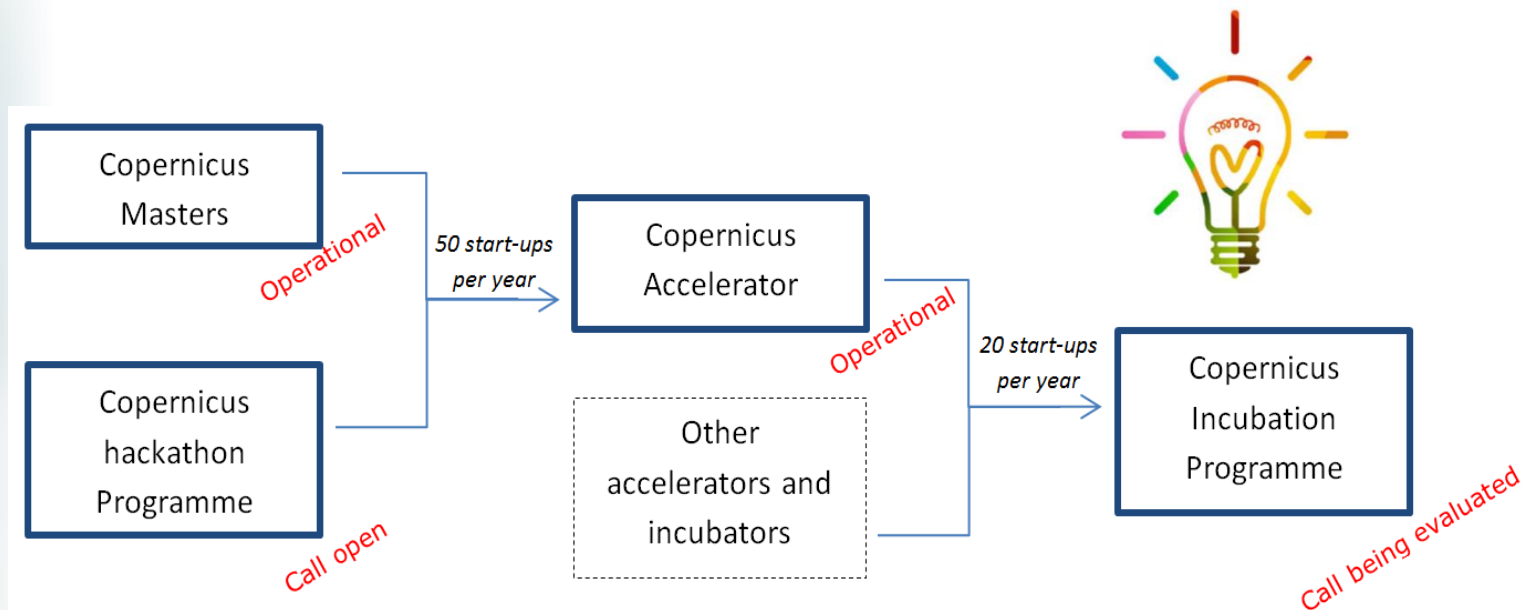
Copernicus Masters

Operational

Copernicus hackathon Programme

Call open

50 start-ups per year

Copernicus Accelerator

Operational

Other accelerators and incubators

20 start-ups per year

Copernicus Incubation Programme

Call being evaluated